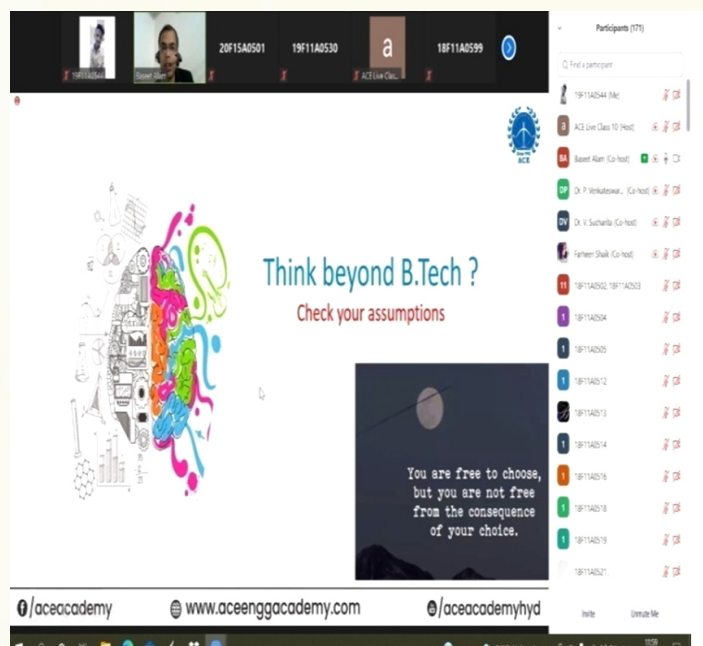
19F11A0544

Baseet Alam

20F15A0501

19F11A0530

a

ACE Live Clas...

18F11A0599

Participants (171)

Find a participant

19F11A0544 (Me)

ACE Live Class 10 (Host)

BA Baseet Alam (Co-host)

DP Dr. P. Venkateswar... (Co-host)

DV Dr. V. Sucharita (Co-host)

Farheen Shaik (Co-host)

11 18F11A0502, 18F11A0503

1 18F11A0504

1 18F11A0505

1 18F11A0512

18F11A0513

1 18F11A0514

1 18F11A0516

1 18F11A0518

1 18F11A0519

18F11A0521

Invite

Unmute Me

ACE

Think beyond B.Tech ?

Check your assumptions

You are free to choose, but you are not free from the consequence of your choice.

/aceacademy

www.aceenggacademy.com

/aceacademyhyd